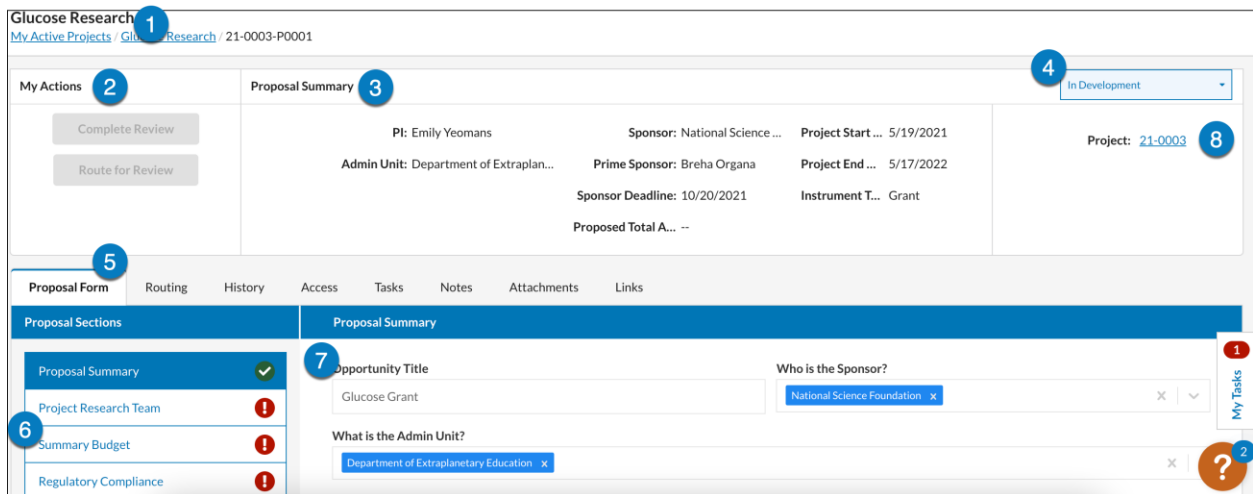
Glucose Research 1
My Active Projects / Glu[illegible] Research / 21-0003-P0001

My Actions 2
Complete Review
Route for Review

Proposal Summary 3

4
In Development

PI: Emily Yeomans
Admin Unit: Department of Extraplan...
Sponsor: National Science ...
Prime Sponsor: Breha Organa
Sponsor Deadline: 10/20/2021
Proposed Total A... --
Project Start ... 5/19/2021
Project End ... 5/17/2022
Instrument T... Grant

Project: 21-0003 8

5
Proposal Form | Routing | History | Access | Tasks | Notes | Attachments | Links

Proposal Sections
Proposal Summary
Project Research Team
6
Summary Budget
Regulatory Compliance

Proposal Summary
7
Opportunity Title
Glucose Grant
Who is the Sponsor?
National Science Foundation ×
What is the Admin Unit?
Department of Extraplanetary Education ×

1
My Tasks
2
?